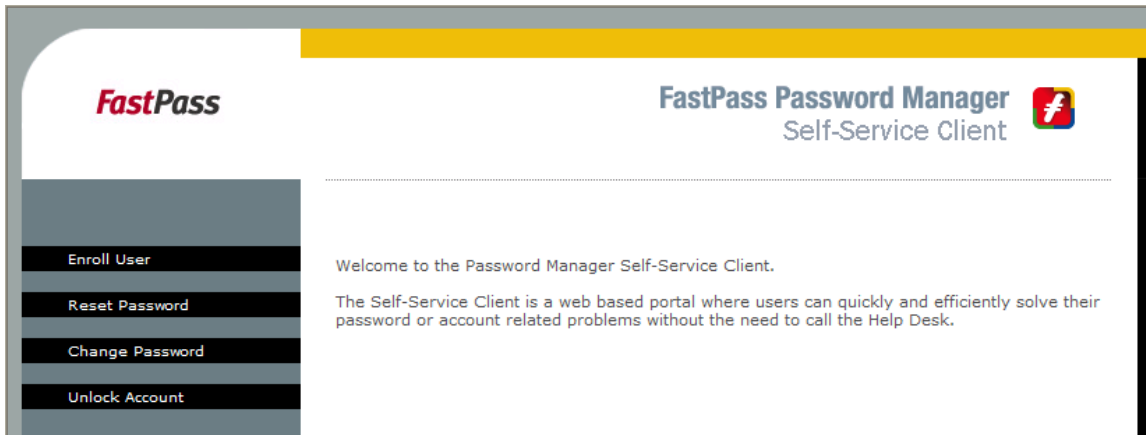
FastPass

FastPass Password Manager
Self-Service Client

Enroll User

Reset Password

Change Password

Unlock Account

Welcome to the Password Manager Self-Service Client.

The Self-Service Client is a web based portal where users can quickly and efficiently solve their password or account related problems without the need to call the Help Desk.